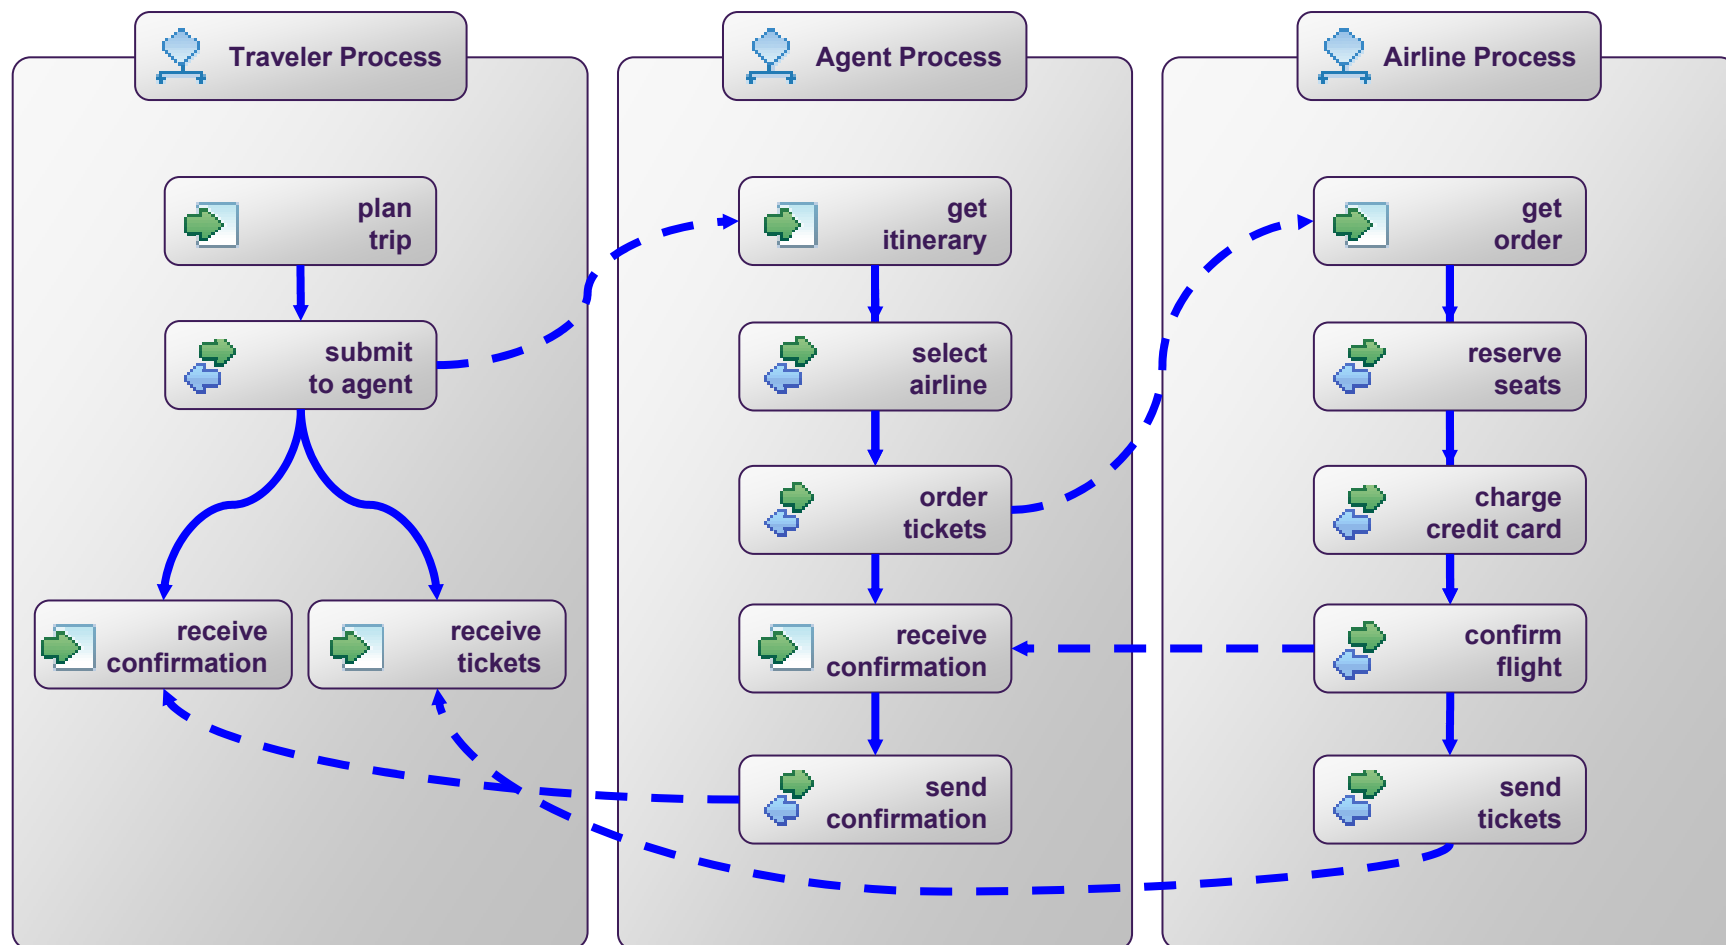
Traveler Process

plan trip

submit to agent

receive confirmation

receive tickets

Agent Process

get itinerary

select airline

order tickets

receive confirmation

send confirmation

Airline Process

get order

reserve seats

charge credit card

confirm flight

send tickets